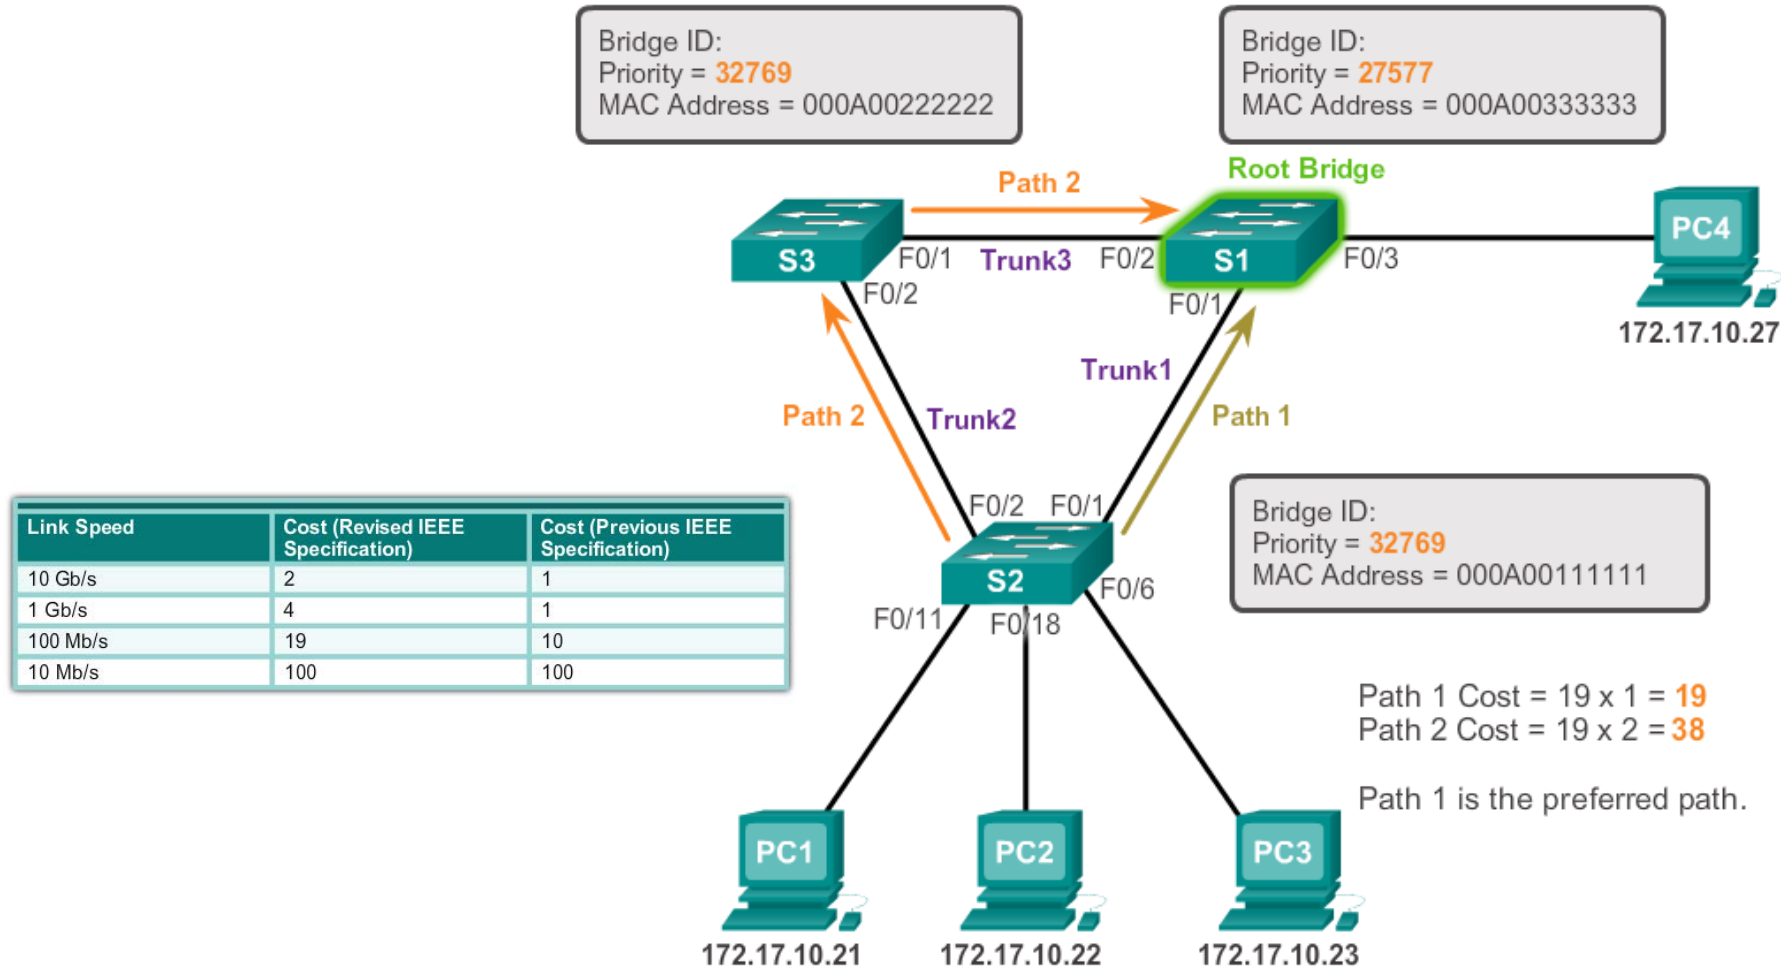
Bridge ID:
Priority = 32769
MAC Address = 000A00222222

Bridge ID:
Priority = 27577
MAC Address = 000A00333333

Root Bridge

Path 2

S3 F0/1 Trunk3 F0/2 S1 F0/3

PC4
172.17.10.27

F0/2 F0/1

Trunk1

Path 2 Trunk2 Path 1

| Link Speed | Cost (Revised IEEE Specification) | Cost (Previous IEEE Specification) |
|---|---|---|
| 10 Gb/s | 2 | 1 |
| 1 Gb/s | 4 | 1 |
| 100 Mb/s | 19 | 10 |
| 10 Mb/s | 100 | 100 |

F0/2 F0/1

Bridge ID:
Priority = 32769
MAC Address = 000A00111111

S2 F0/6
F0/11 F0/18

Path 1 Cost = 19 x 1 = 19
Path 2 Cost = 19 x 2 = 38

Path 1 is the preferred path.

PC1
172.17.10.21
PC2
172.17.10.22
PC3
172.17.10.23